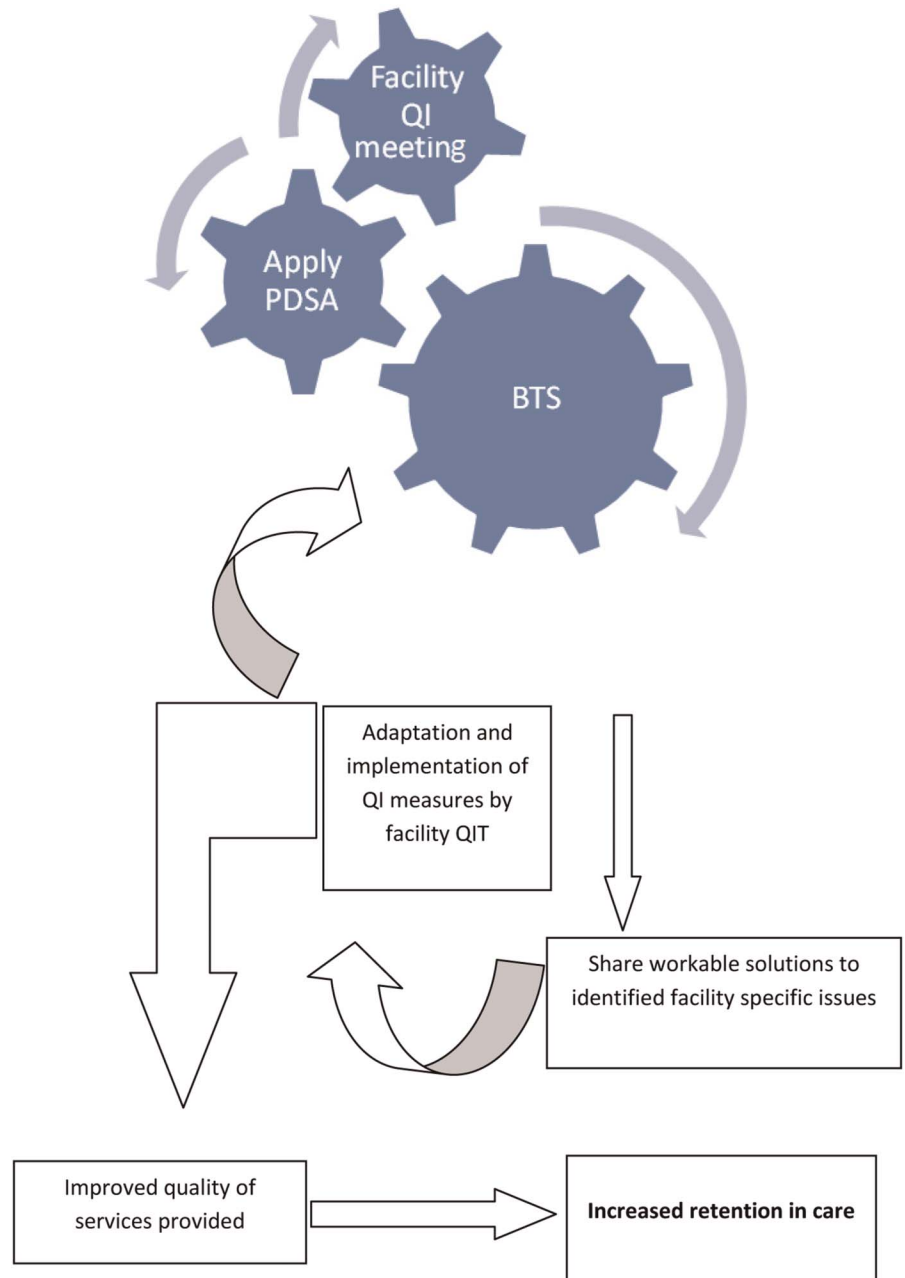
Facility QI meeting

Apply PDSA

BTS

Adaptation and implementation of QI measures by facility QIT

Share workable solutions to identified facility specific issues

Improved quality of services provided

**Increased retention in care**